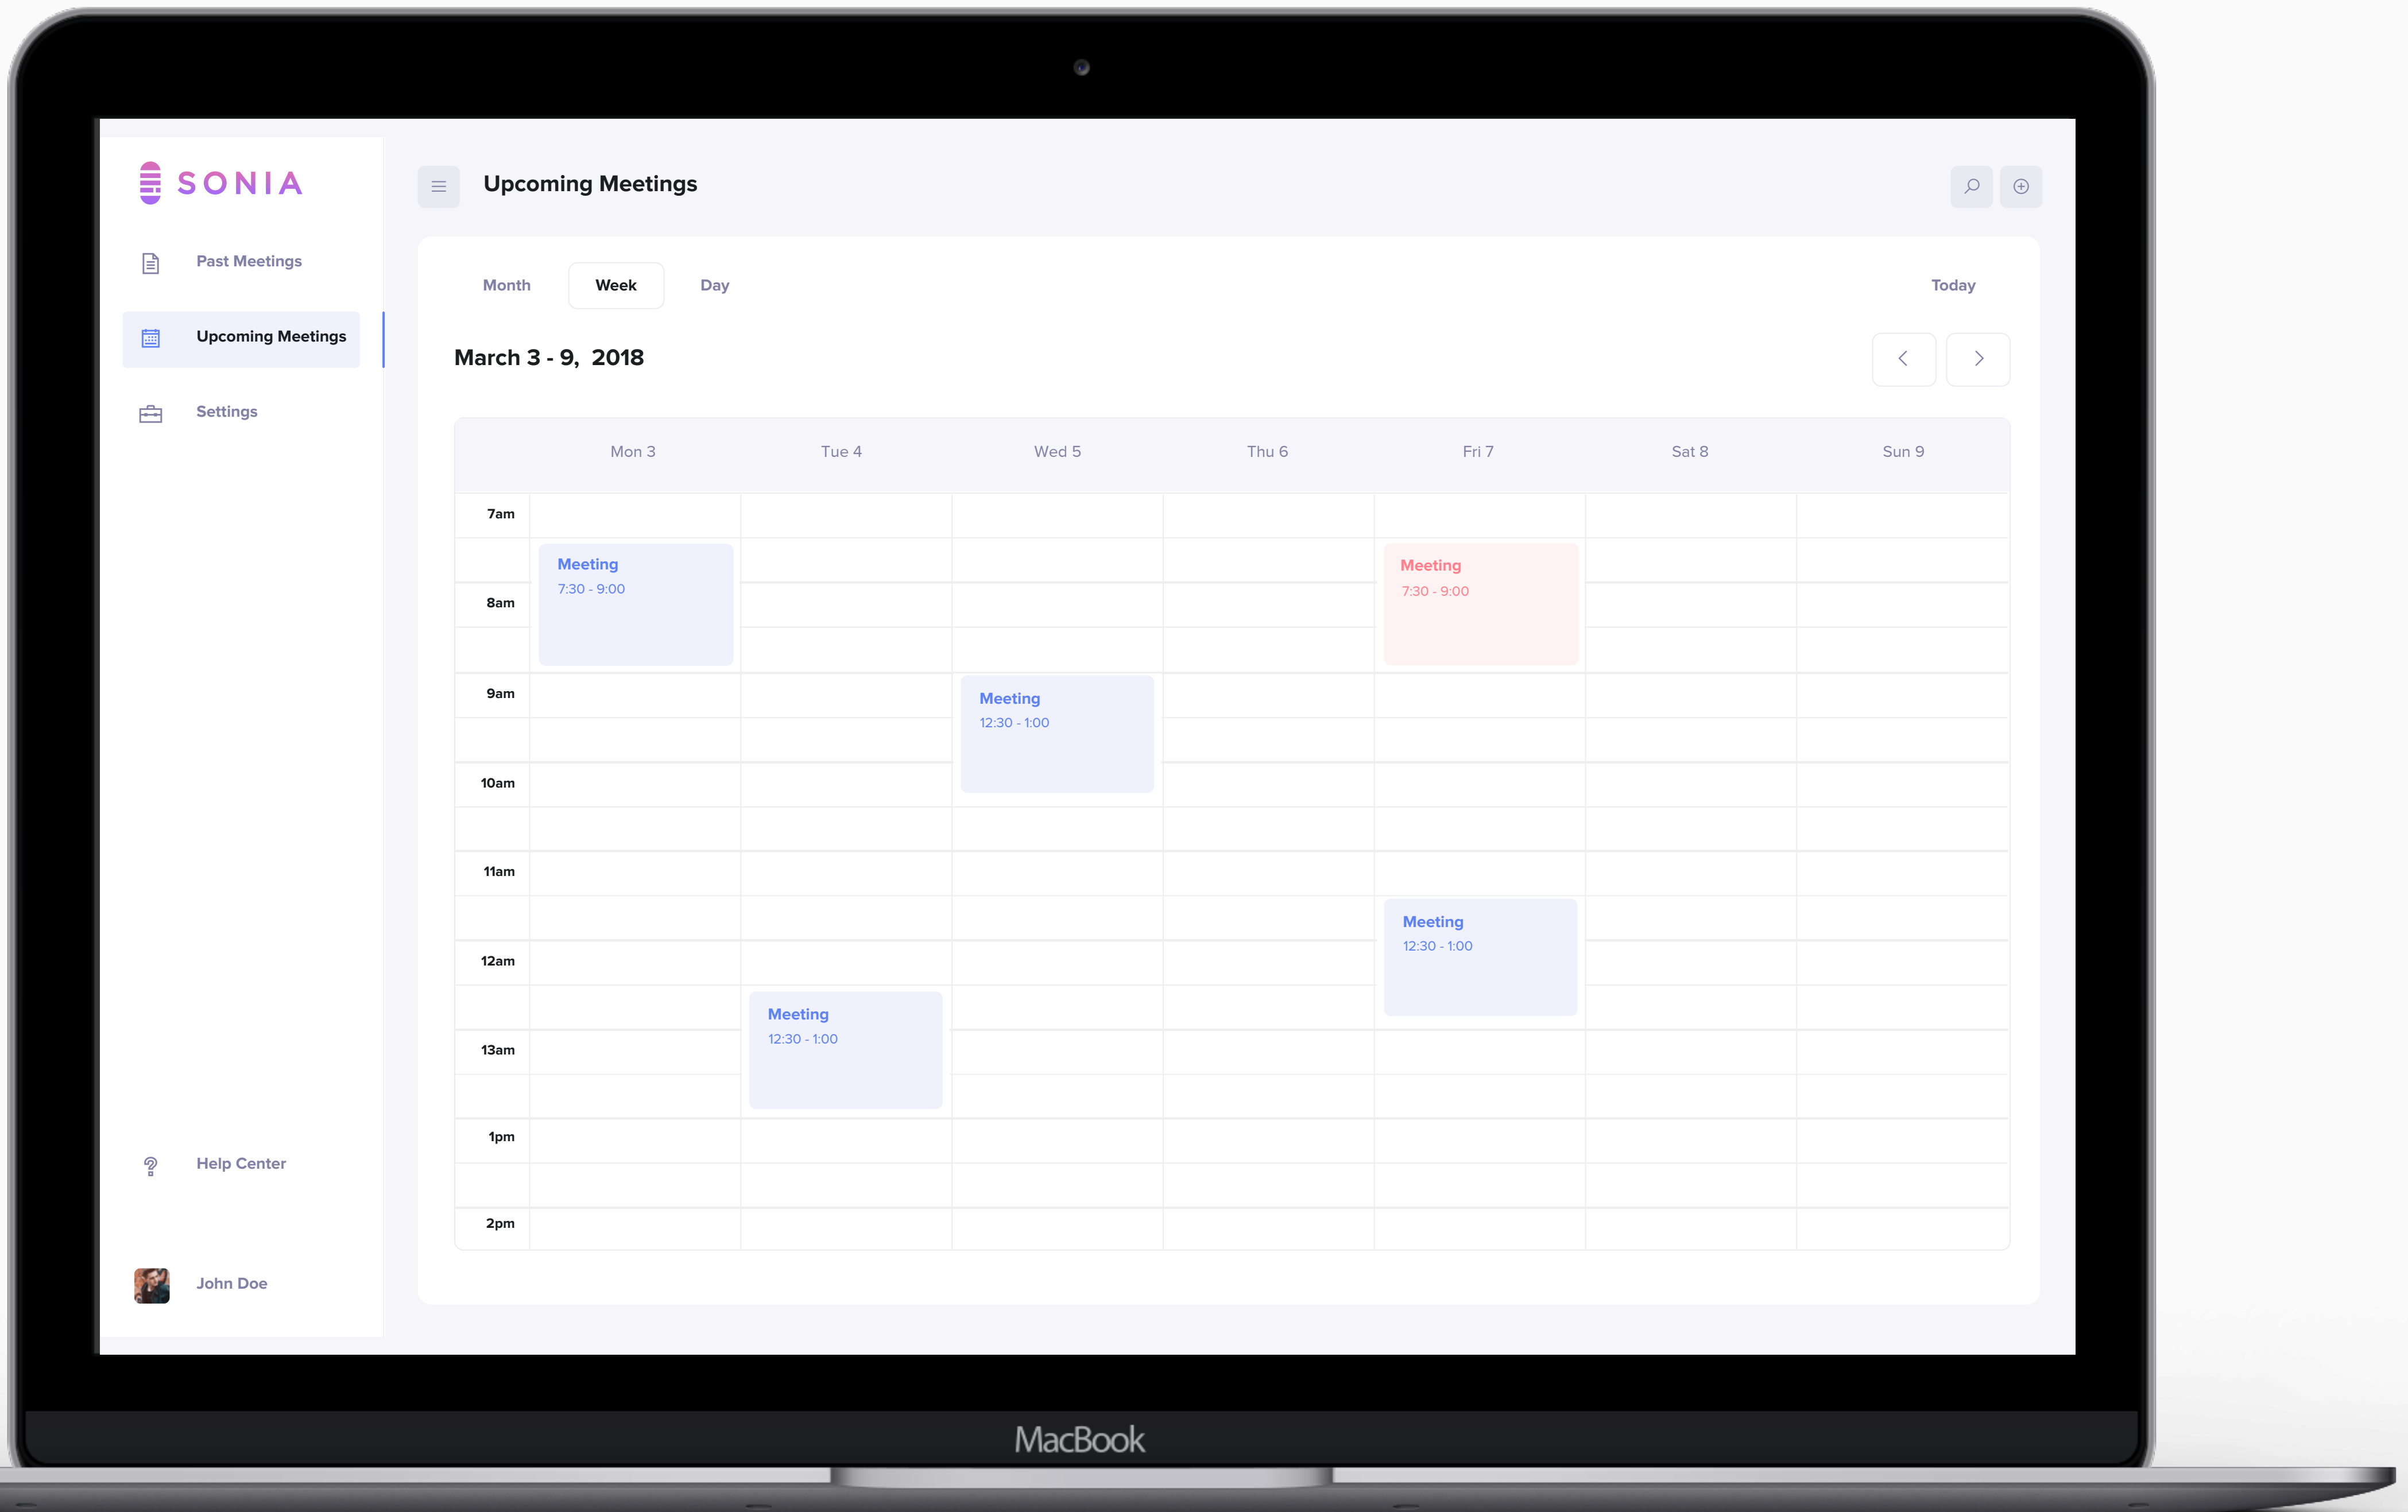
SONIA

Past Meetings

Upcoming Meetings

Settings

Help Center

John Doe

Upcoming Meetings

Month Week Day Today

March 3 - 9, 2018

| | Mon 3 | Tue 4 | Wed 5 | Thu 6 | Fri 7 | Sat 8 | Sun 9 |
|---|---|---|---|---|---|---|---|
| 7am | | | | | | | |
| 8am | Meeting 7:30 - 9:00 | | | | Meeting 7:30 - 9:00 | | |
| 9am | | | Meeting 12:30 - 1:00 | | | | |
| 10am | | | | | | | |
| 11am | | | | | Meeting 12:30 - 1:00 | | |
| 12am | | | | | | | |
| 13am | | Meeting 12:30 - 1:00 | | | | | |
| 1pm | | | | | | | |
| 2pm | | | | | | | |

MacBook